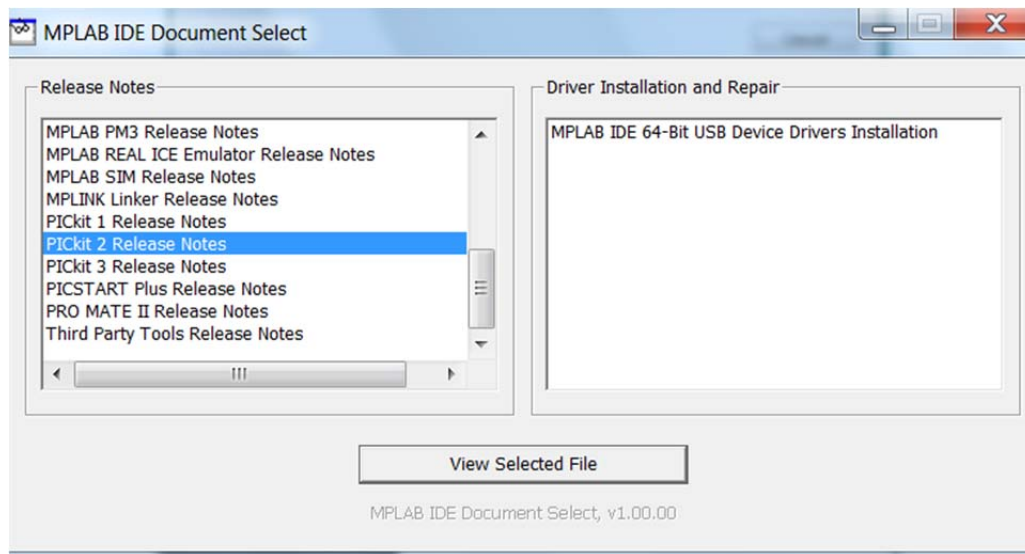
MPLAB IDE Document Select

Release Notes

MPLAB PM3 Release Notes
MPLAB REAL ICE Emulator Release Notes
MPLAB SIM Release Notes
MPLINK Linker Release Notes
PICkit 1 Release Notes
PICkit 2 Release Notes
PICkit 3 Release Notes
PICSTART Plus Release Notes
PRO MATE II Release Notes
Third Party Tools Release Notes

Driver Installation and Repair

MPLAB IDE 64-Bit USB Device Drivers Installation

View Selected File

MPLAB IDE Document Select, v1.00.00